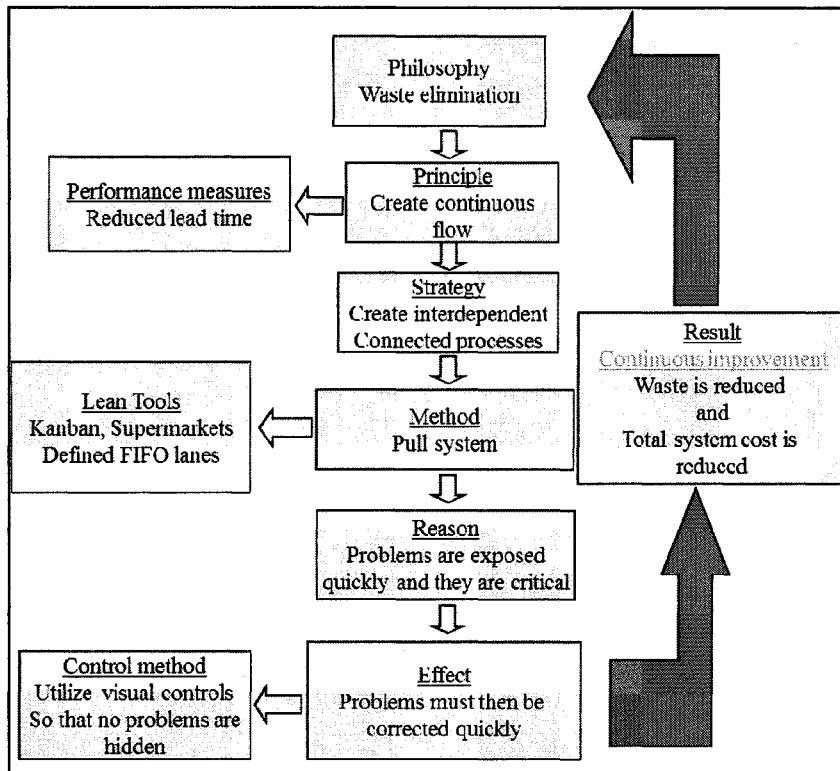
Philosophy
Waste elimination

Performance measures
Reduced lead time

Principle
Create continuous flow

Strategy
Create interdependent
Connected processes

Result
Continuous improvement
Waste is reduced
and
Total system cost is
reduced

Lean Tools
Kanban, Supermarkets
Defined FIFO lanes

Method
Pull system

Reason
Problems are exposed quickly and they are critical

Control method
Utilize visual controls
So that no problems are hidden

Effect
Problems must then be corrected quickly